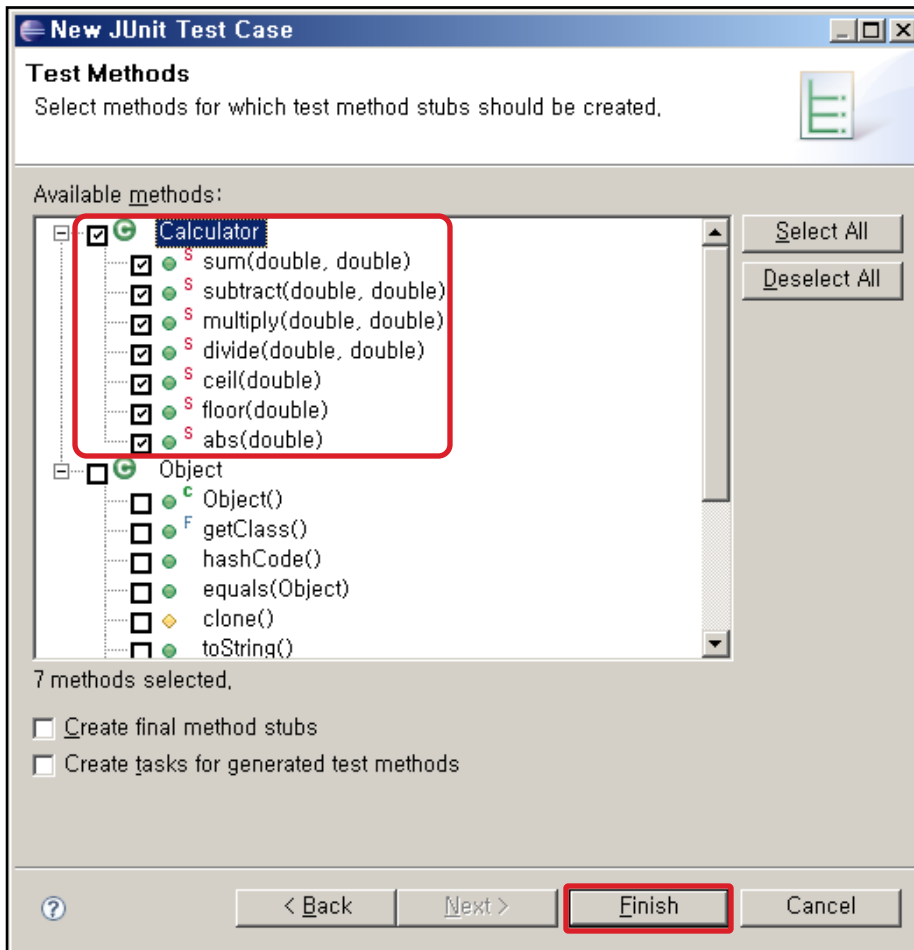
New JUnit Test Case

Test Methods

Select methods for which test method stubs should be created.

Available methods:

Calculator
S sum(double, double)
S subtract(double, double)
S multiply(double, double)
S divide(double, double)
S ceil(double)
S floor(double)
S abs(double)
Object
C Object()
F getClass()
hashCode()
equals(Object)
clone()
toString()

Select All

Deselect All

7 methods selected.

Create final method stubs

Create tasks for generated test methods

?

< Back

Next >

Finish

Cancel